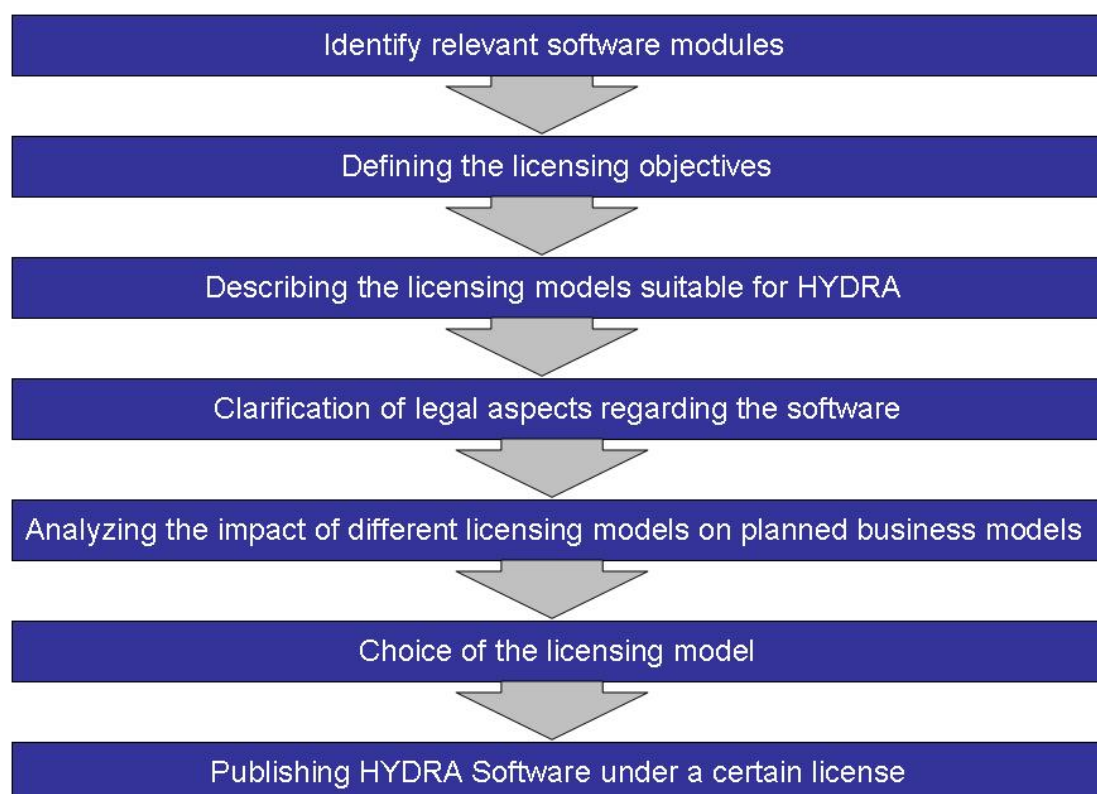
Identify relevant software modules

Defining the licensing objectives

Describing the licensing models suitable for HYDRA

Clarification of legal aspects regarding the software

Analyzing the impact of different licensing models on planned business models

Choice of the licensing model

Publishing HYDRA Software under a certain license